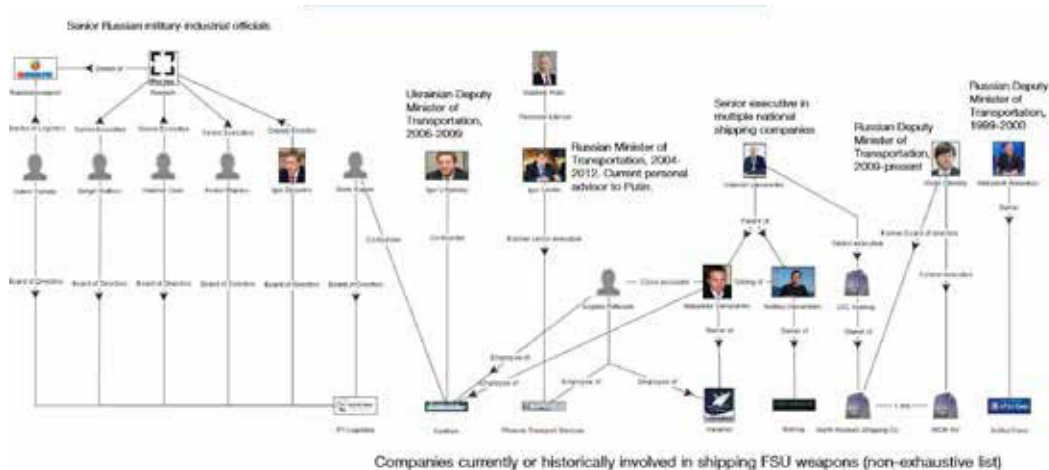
Senior Russian military-industrial officials

Ukrainian Deputy Minister of Transportation, 2006-2009

Russian Minister of Transportation, 2004-2012. Current personal advisor to Putin.

Senior executive in multiple national shipping companies

Russian Deputy Minister of Transportation, 2009-present

Russian Deputy Minister of Transportation, 1999-2000

Owner of

Rostec

Rosoboronexport

Board of Directors

Board of Directors

Board of Directors

Board of Directors

Board of Directors

Board of Directors

Cofounder

Cofounder

Cofounder

Personal advisor

Former senior executive

Close associate

Sibling of

Parent of

Senior executive

Former Board of directors

Former executive

Senior

Owner of

Owner of

Owner of

Employee of

Employee of

Employee of

Employee of

Companies currently or historically involved in shipping FSU weapons (non-exhaustive list)